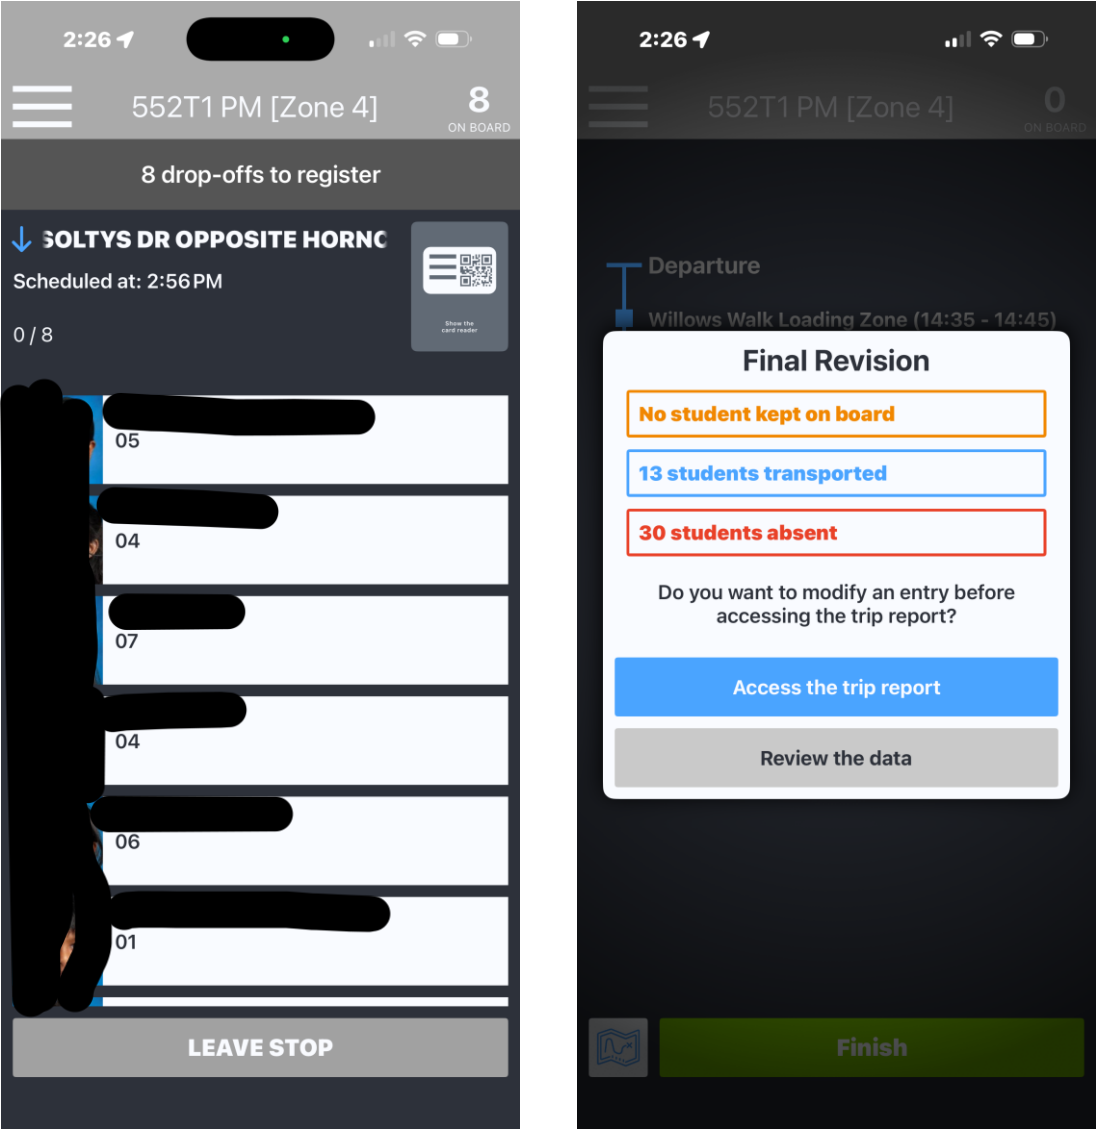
2:26

552T1 PM [Zone 4]

8
ON BOARD

8 drop-offs to register

SOLTYS DR OPPOSITE HORNC

Scheduled at: 2:56 PM

0 / 8

Show the card reader

05

04

07

04

06

01

LEAVE STOP

2:26

552T1 PM [Zone 4]

0
ON BOARD

Departure

Willows Walk Loading Zone (14:35 - 14:45)

Final Revision

No student kept on board

13 students transported

30 students absent

Do you want to modify an entry before accessing the trip report?

Access the trip report

Review the data

Finish